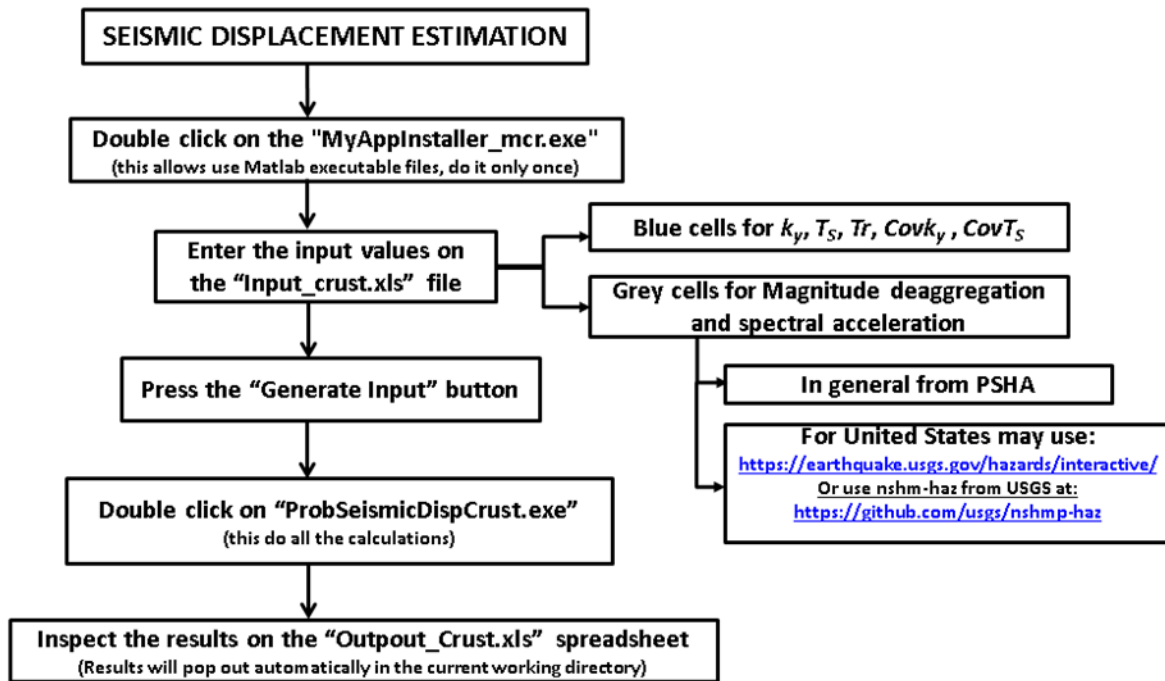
SEISMIC DISPLACEMENT ESTIMATION

Double click on the "MyAppInstaller_mcr.exe"
(this allows use Matlab executable files, do it only once)

Enter the input values on the "Input_crust.xls" file

Blue cells for $k_y$, $T_S$, $Tr$, $Covk_y$, $CovT_S$

Grey cells for Magnitude deaggregation and spectral acceleration

In general from PSHA

For United States may use:
https://earthquake.usgs.gov/hazards/interactive/
Or use nshm-haz from USGS at:
https://github.com/usgs/nshmp-haz

Press the "Generate Input" button

Double click on "ProbSeismicDispCrust.exe"
(this do all the calculations)

Inspect the results on the "Outpout_Crust.xls" spreadsheet
(Results will pop out automatically in the current working directory)